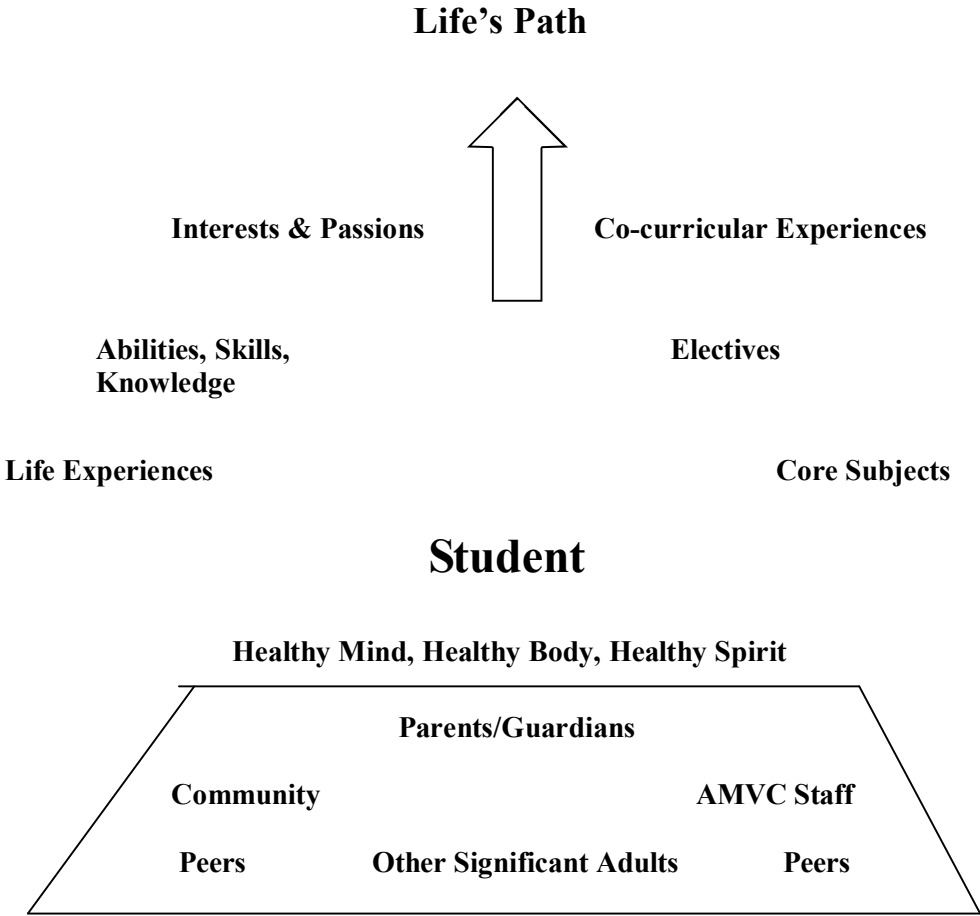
Life's Path

Interests & Passions

Co-curricular Experiences

Abilities, Skills, Knowledge

Electives

Life Experiences

Core Subjects

Student

Healthy Mind, Healthy Body, Healthy Spirit

Parents/Guardians

Community

AMVC Staff

Peers

Other Significant Adults

Peers